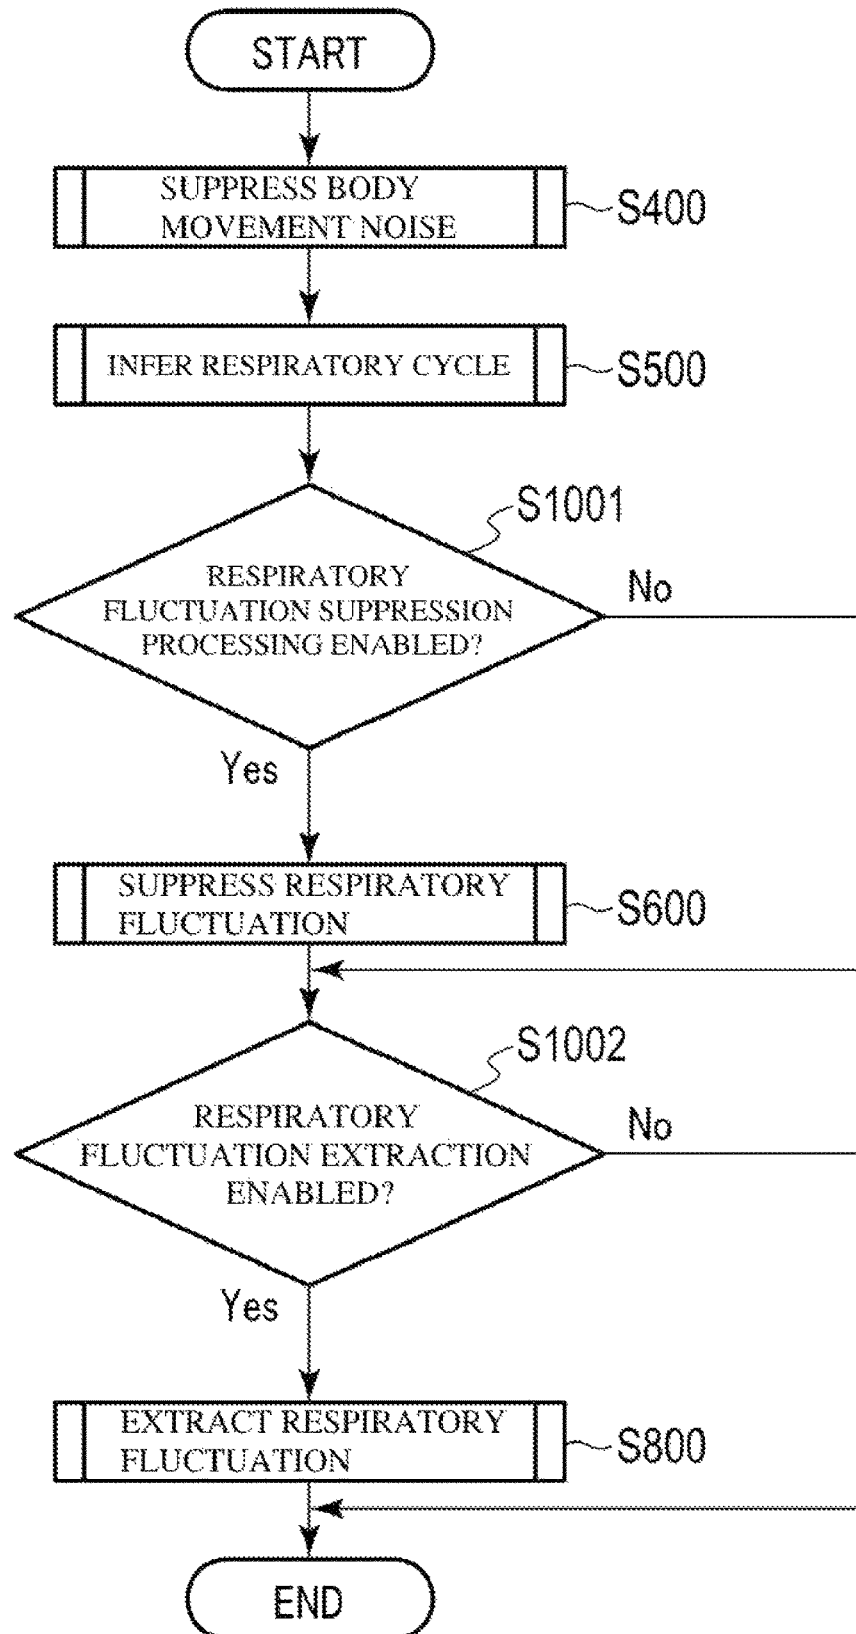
START

SUPPRESS BODY MOVEMENT NOISE

S400

INFER RESPIRATORY CYCLE

S500

S1001

RESPIRATORY FLUCTUATION SUPPRESSION PROCESSING ENABLED?

No

Yes

SUPPRESS RESPIRATORY FLUCTUATION

S600

S1002

RESPIRATORY FLUCTUATION EXTRACTION ENABLED?

No

Yes

EXTRACT RESPIRATORY FLUCTUATION

S800

END